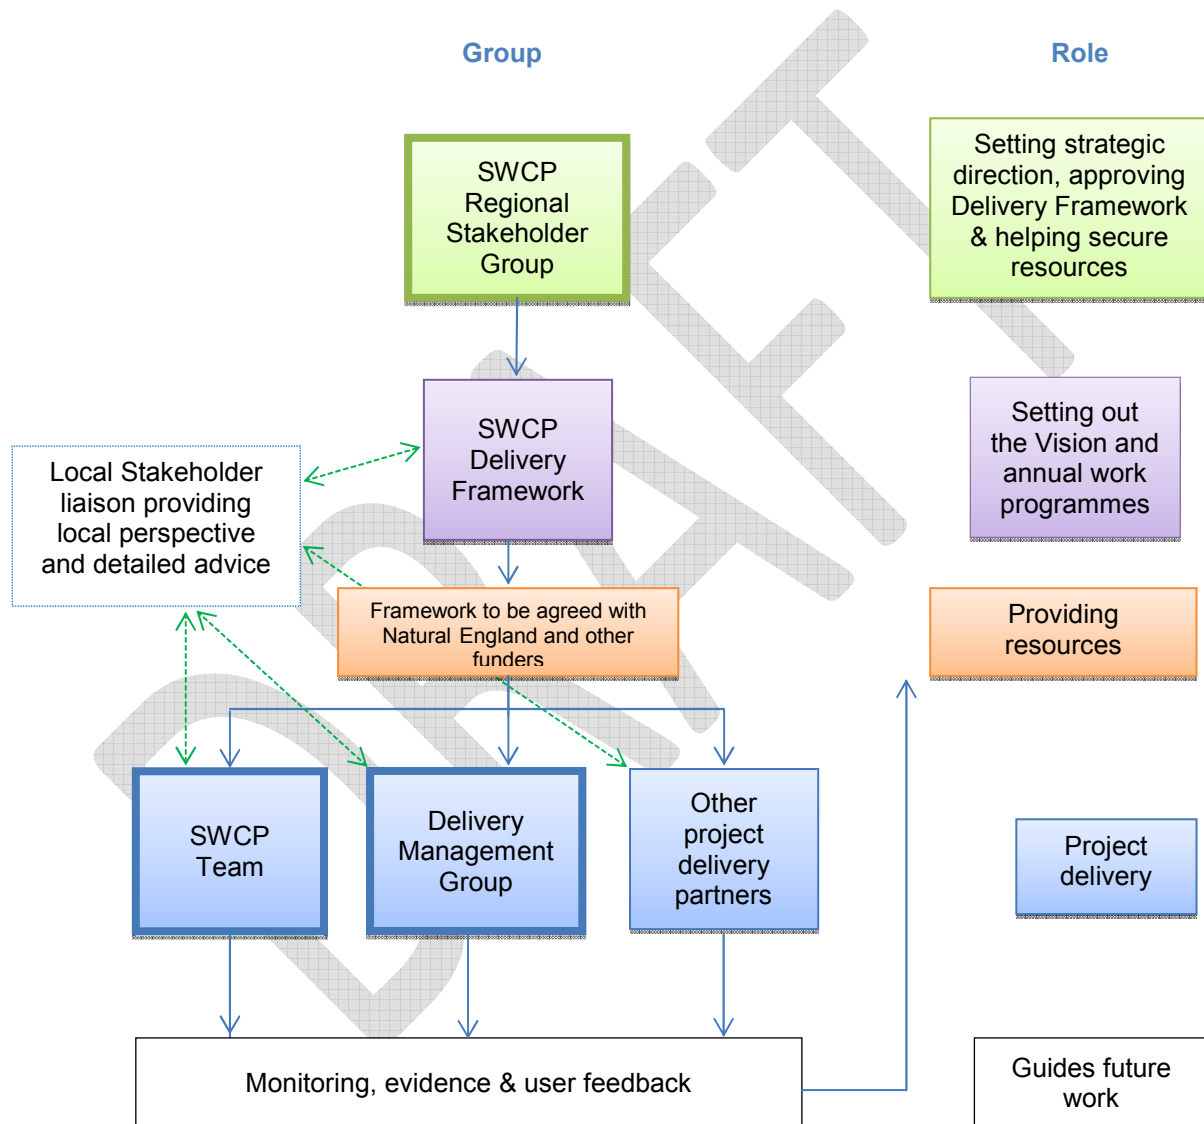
Group

Role

SWCP Regional Stakeholder Group

Setting strategic direction, approving Delivery Framework & helping secure resources

SWCP Delivery Framework

Setting out the Vision and annual work programmes

Local Stakeholder liaison providing local perspective and detailed advice

Framework to be agreed with Natural England and other funders

Providing resources

SWCP Team

Delivery Management Group

Other project delivery partners

Project delivery

Monitoring, evidence & user feedback

Guides future work

DRAFT